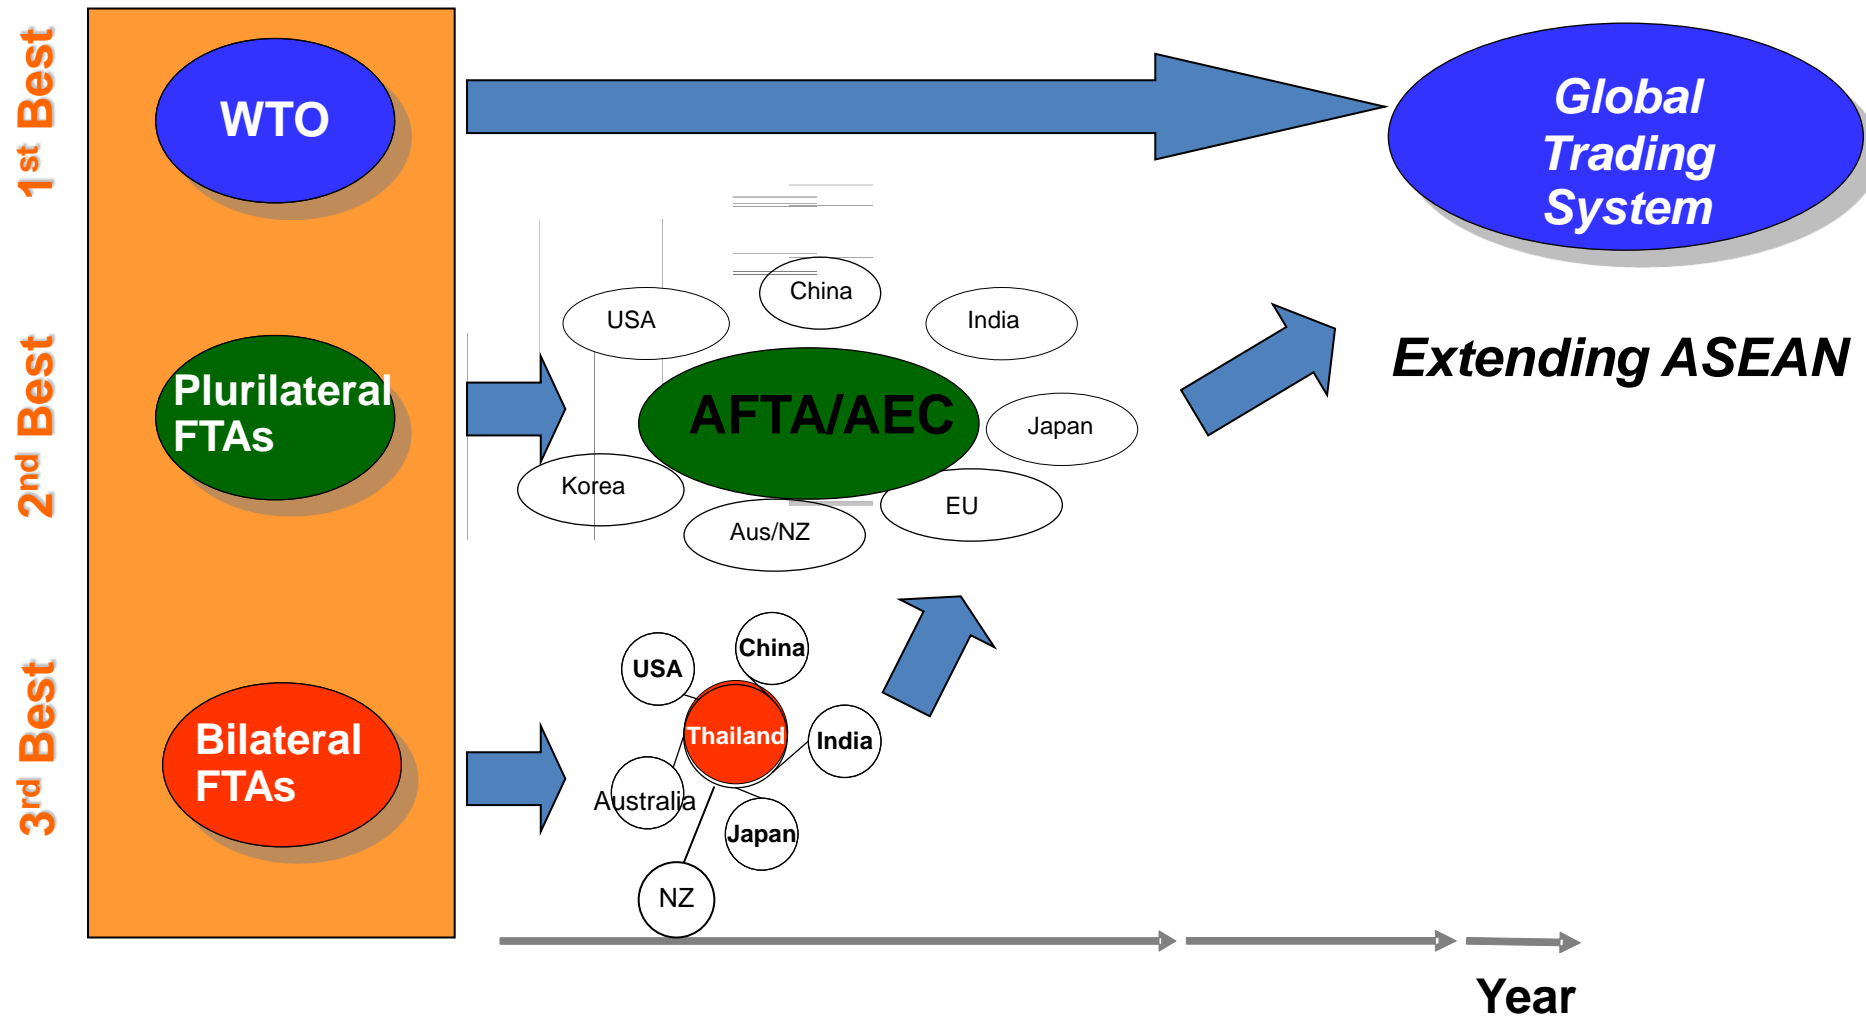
1st Best

2nd Best

3rd Best

WTO

Plurilateral FTAs

Bilateral FTAs

Global Trading System

China

USA

India

AFTA/AEC

Japan

Korea

EU

Aus/NZ

Extending ASEAN

USA

China

Thailand

India

Australia

Japan

NZ

Year